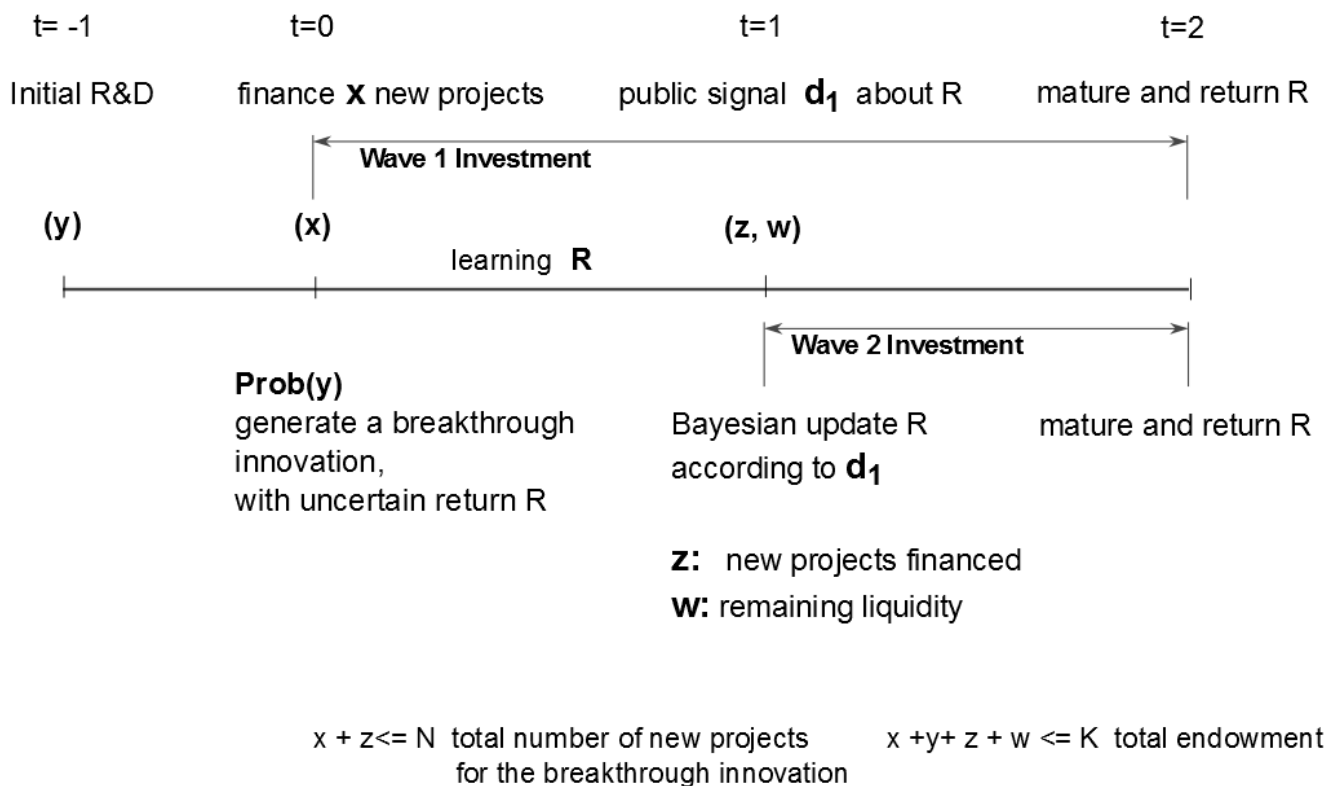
t= -1

Initial R&D

(y)

t=0

finance **x** new projects

(x)

t=1

public signal $d_1$ about R

(z, w)

t=2

mature and return R

Wave 1 Investment

learning **R**

Wave 2 Investment

**Prob(y)**
generate a breakthrough innovation,
with uncertain return R

Bayesian update R
according to $d_1$

mature and return R

**z:** new projects financed
**w:** remaining liquidity

x + z<= N total number of new projects for the breakthrough innovation

x +y+ z + w <= K total endowment